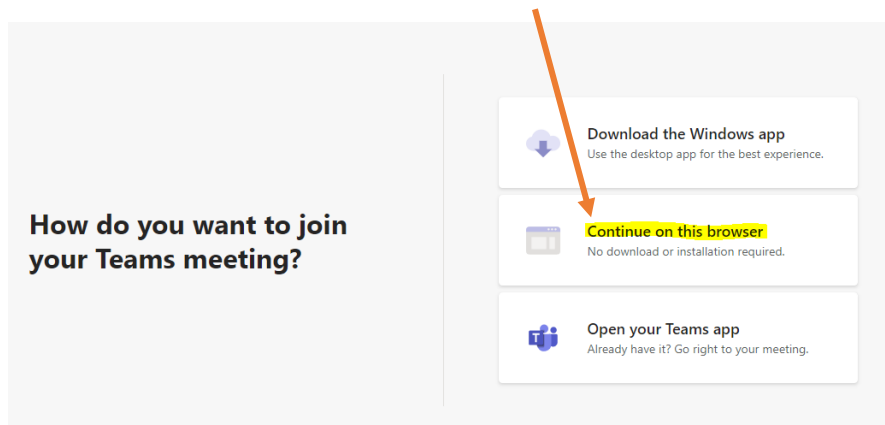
How do you want to join your Teams meeting?

Download the Windows app
Use the desktop app for the best experience.

Continue on this browser
No download or installation required.

Open your Teams app
Already have it? Go right to your meeting.